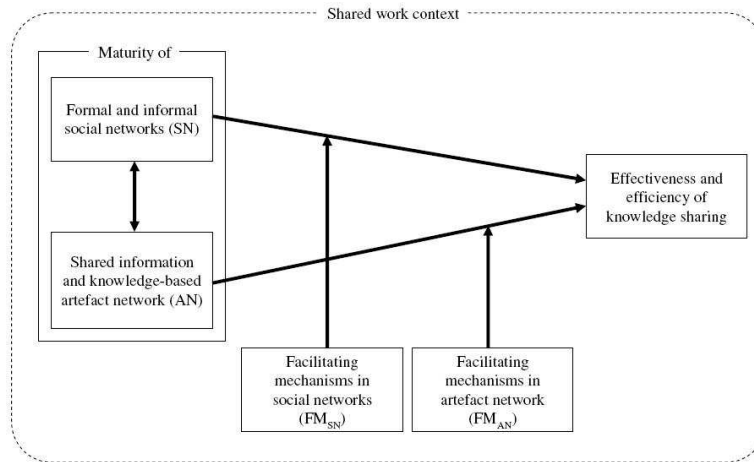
Shared work context

Maturity of

Formal and informal social networks (SN)

Shared information and knowledge-based artefact network (AN)

Effectiveness and efficiency of knowledge sharing

Facilitating mechanisms in social networks ($FM_{SN}$)

Facilitating mechanisms in artefact network ($FM_{AN}$)